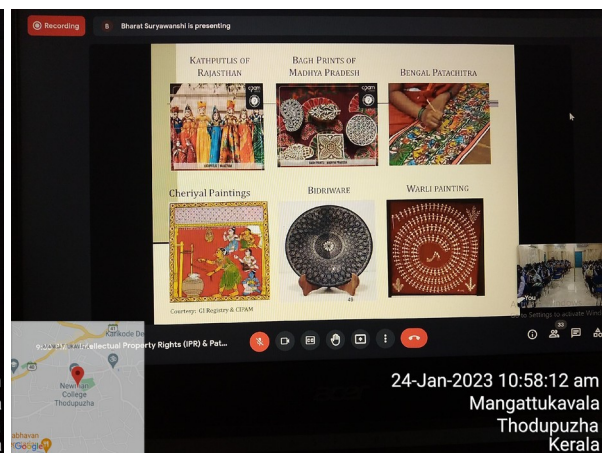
Recording

B Bharat Suryawanshi is presenting

KATHPUTLIS OF RAJASTHAN

BAGH PRINTS OF MADHYA PRADESH

BENGAL PATACHITRA

Cheriyal Paintings

BIDRIWARE

WARLI PAINTING

Courtesy: GI Registry & CIPAM

43

You

Go to Settings to activate Windows

33

Intellectual Property Rights (IPR) & Pat...

Kanakode De

Newman College Thodupuzha

Google

24-Jan-2023 10:58:12 am
Mangattukavala
Thodupuzha
Kerala